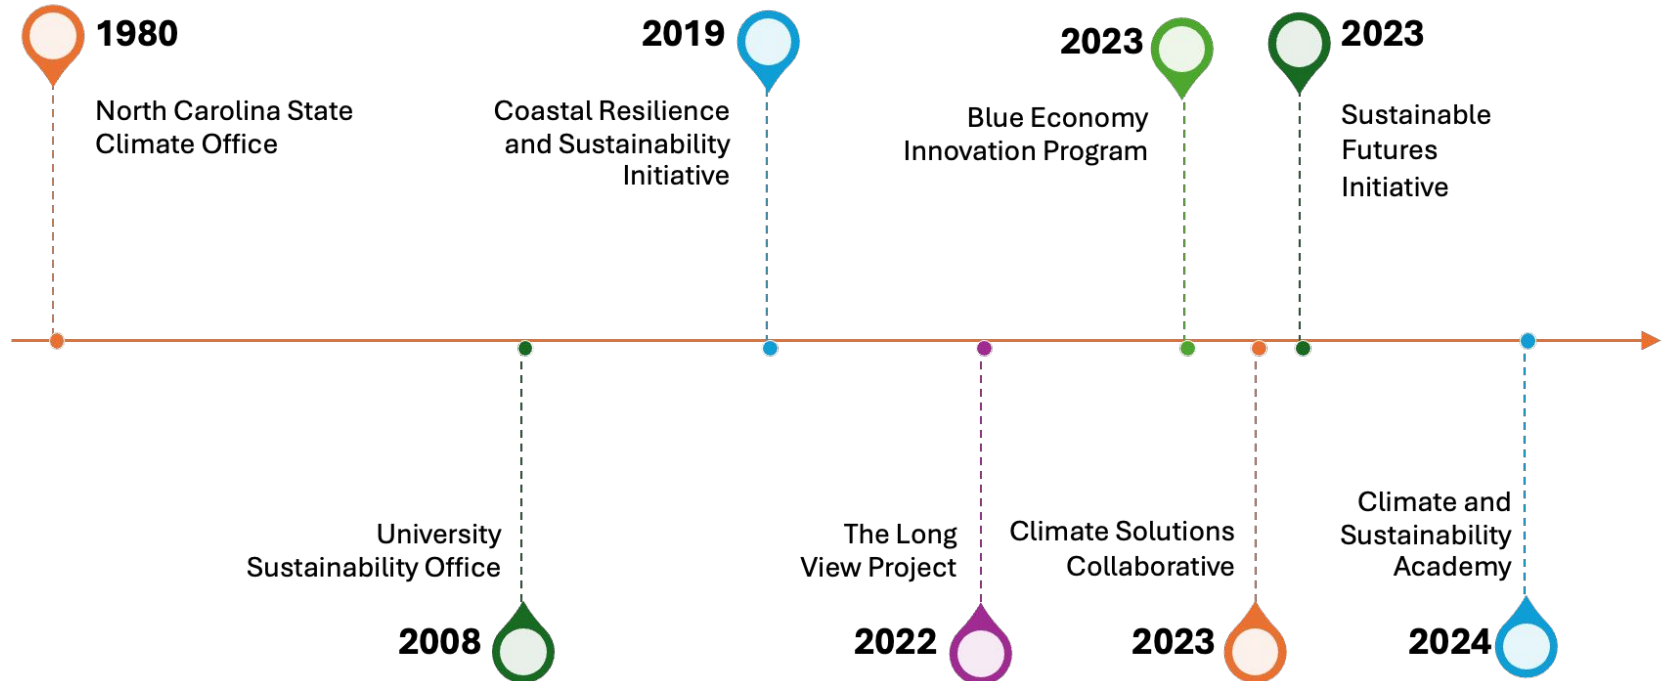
1980
North Carolina State Climate Office

2019
Coastal Resilience and Sustainability Initiative

2023
Blue Economy Innovation Program

2023
Sustainable Futures Initiative

University Sustainability Office
2008

The Long View Project
2022

Climate Solutions Collaborative
2023

Climate and Sustainability Academy
2024